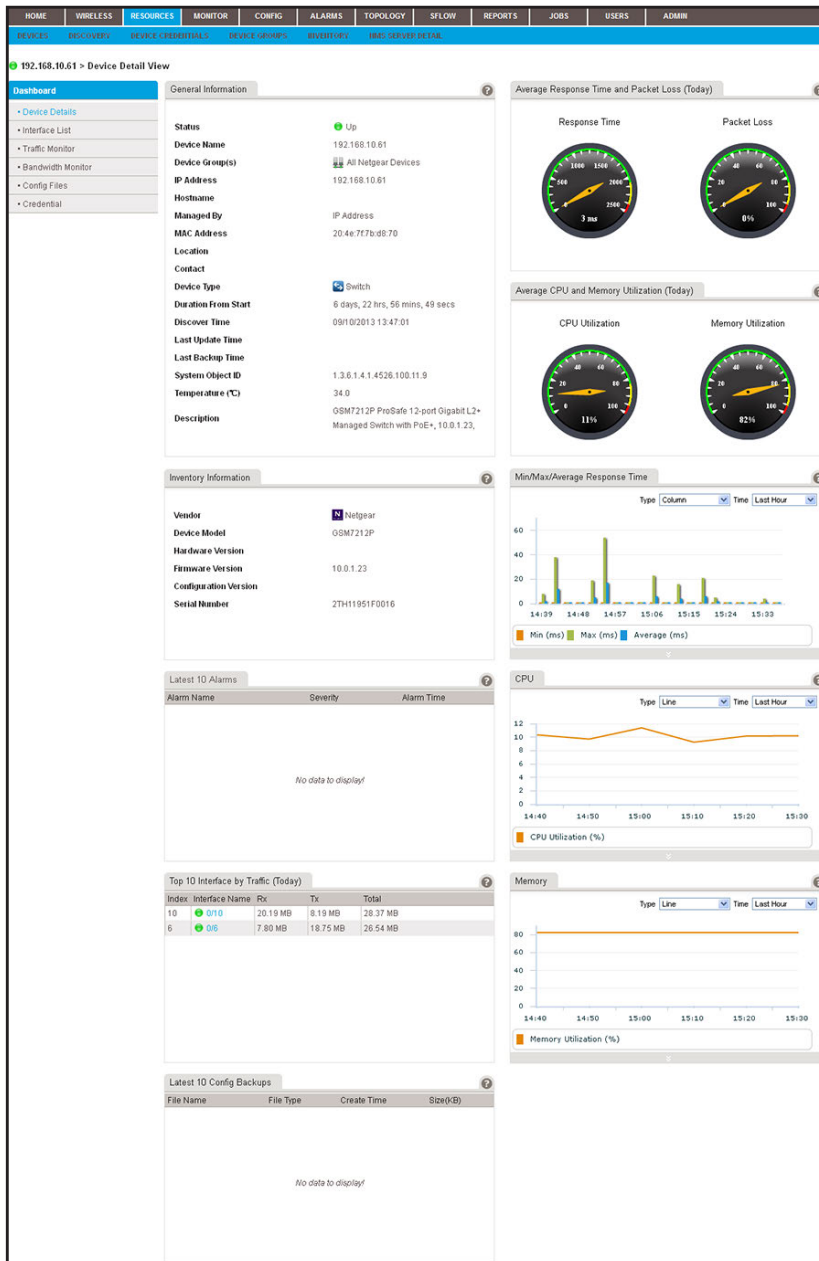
HOME WIRELESS RESOURCES MONITOR CONFIG ALARMS TOPOLOGY SFLOW REPORTS JOBS USERS ADMIN

DEVICES DISCOVERY DEVICE CREDENTIALS DEVICE GROUPS INVENTORY NMS SERVER DETAIL

192.168.10.61 > Device Detail View

Dashboard
• Device Details
• Interface List
• Traffic Monitor
• Bandwidth Monitor
• Config Files
• Credential

General Information

| | |
|---|---|
| Status | Up |
| Device Name | 192.168.10.61 |
| Device Group(s) | All Netgear Devices |
| IP Address | 192.168.10.61 |
| Hostname | |
| Managed By | IP Address |
| MAC Address | 20:4e:7f:7b:d8:70 |
| Location | |
| Contact | |
| Device Type | Switch |
| Duration From Start | 6 days, 22 hrs, 56 mins, 49 secs |
| Discover Time | 09/10/2013 13:47:01 |
| Last Update Time | |
| Last Backup Time | |
| System Object ID | 1.3.6.1.4.1.4526.100.11.9 |
| Temperature (℃) | 34.0 |
| Description | GSM7212P ProSafe 12-port Gigabit L2+ Managed Switch with PoE+, 10.0.1.23, |

Average Response Time and Packet Loss (Today)

Response Time
0 500 1000 1500 2000 2500
3 ms

Packet Loss
0 20 40 60 80 100
0%

Average CPU and Memory Utilization (Today)

CPU Utilization
0 20 40 60 80 100
11%

Memory Utilization
0 20 40 60 80 100
82%

Inventory Information

| | |
|---|---|
| Vendor | N Netgear |
| Device Model | GSM7212P |
| Hardware Version | |
| Firmware Version | 10.0.1.23 |
| Configuration Version | |
| Serial Number | 2TH11951F0016 |

Min/Max/Average Response Time

Type Column Time Last Hour

60 40 20 0
14:39 14:48 14:57 15:06 15:15 15:24 15:33

Min (ms) Max (ms) Average (ms)

Latest 10 Alarms

| Alarm Name | Severity | Alarm Time |
|---|---|---|

No data to display!

CPU

Type Line Time Last Hour

12 10 8 6 4 2 0
14:40 14:50 15:00 15:10 15:20 15:30

CPU Utilization (%)

Top 10 Interface by Traffic (Today)

| Index | Interface Name | Rx | Tx | Total |
|---|---|---|---|---|
| 10 | 0/10 | 20.19 MB | 8.19 MB | 28.37 MB |
| 6 | 0/6 | 7.80 MB | 18.75 MB | 26.54 MB |

Memory

Type Line Time Last Hour

80 60 40 20 0
14:40 14:50 15:00 15:10 15:20 15:30

Memory Utilization (%)

Latest 10 Config Backups

| File Name | File Type | Create Time | Size(KB) |
|---|---|---|---|

No data to display!